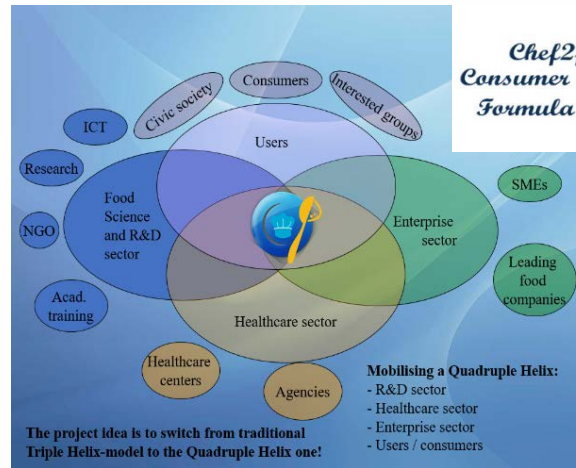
Chef2
Consumer
Formula

Consumers
Civic society
Interested groups
ICT
Research
NGO
Acad. training
Users
Food Science and R&D sector
Enterprise sector
Healthcare sector
SMEs
Leading food companies
Healthcare centers
Agencies

Mobilising a Quadruple Helix:
- R&D sector
- Healthcare sector
- Enterprise sector
- Users / consumers

The project idea is to switch from traditional Triple Helix-model to the Quadruple Helix one!